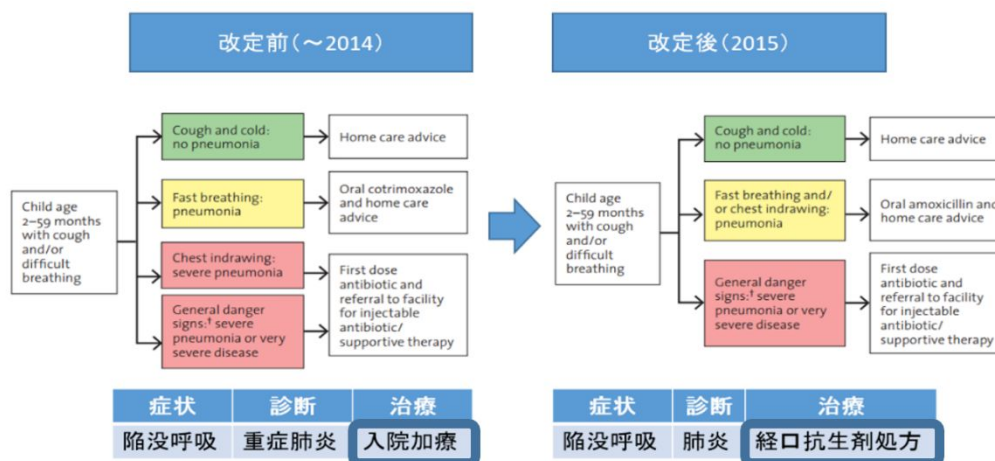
改定前（～2014）

Child age 2–59 months with cough and/or difficult breathing

Cough and cold: no pneumonia

Home care advice

Fast breathing: pneumonia

Oral cotrimoxazole and home care advice

Chest indrawing: severe pneumonia

General danger signs:† severe pneumonia or very severe disease

First dose antibiotic and referral to facility for injectable antibiotic/ supportive therapy

| 症状 | 診断 | 治療 |
|---|---|---|
| 陥没呼吸 | 重症肺炎 | 入院加療 |

改定後（2015）

Child age 2–59 months with cough and/or difficult breathing

Cough and cold: no pneumonia

Home care advice

Fast breathing and/ or chest indrawing: pneumonia

Oral amoxicillin an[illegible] home care advice

General danger signs:† severe pneumonia or very severe disease

First dose antibiotic and referral to facility for injectable antibiotic/ supportive therapy

| 症状 | 診断 | 治療 |
|---|---|---|
| 陥没呼吸 | 肺炎 | 経口抗生剤処方 |